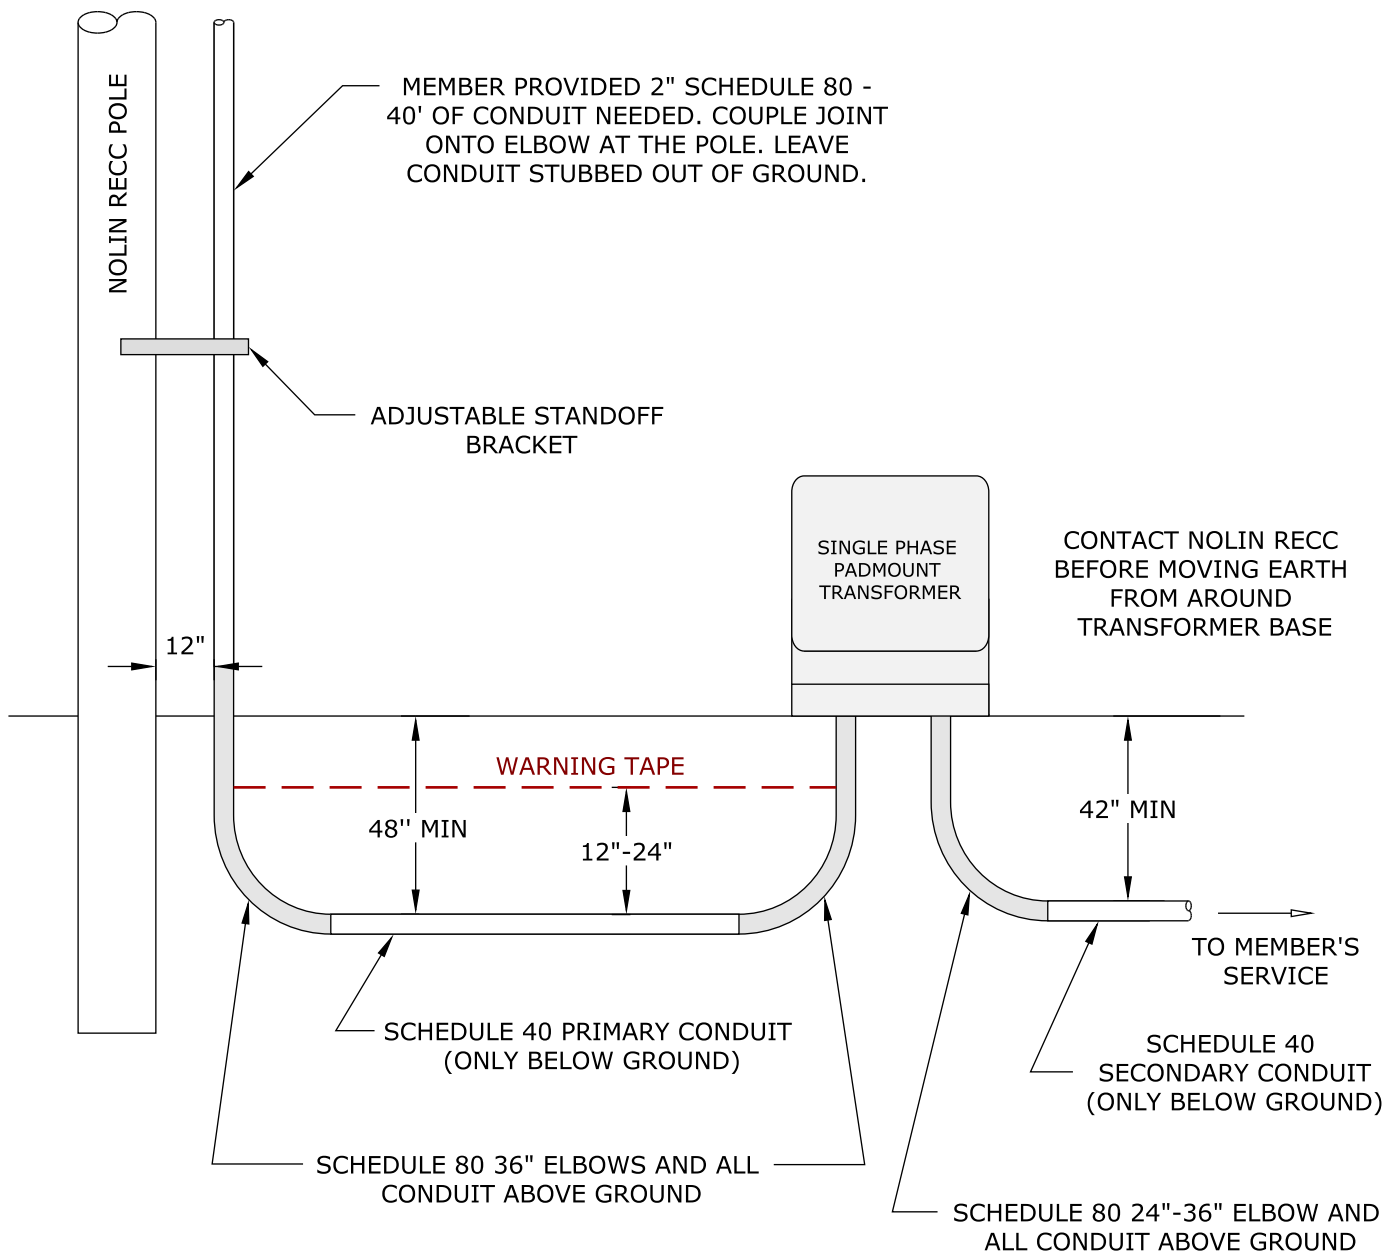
NOLIN RECC POLE

MEMBER PROVIDED 2" SCHEDULE 80 - 40' OF CONDUIT NEEDED. COUPLE JOINT ONTO ELBOW AT THE POLE. LEAVE CONDUIT STUBBED OUT OF GROUND.

ADJUSTABLE STANDOFF BRACKET

SINGLE PHASE PADMOUNT TRANSFORMER

CONTACT NOLIN RECC BEFORE MOVING EARTH FROM AROUND TRANSFORMER BASE

12"

WARNING TAPE

48'' MIN

12"-24"

42" MIN

TO MEMBER'S SERVICE

SCHEDULE 40 PRIMARY CONDUIT (ONLY BELOW GROUND)

SCHEDULE 40 SECONDARY CONDUIT (ONLY BELOW GROUND)

SCHEDULE 80 36" ELBOWS AND ALL CONDUIT ABOVE GROUND

SCHEDULE 80 24"-36" ELBOW AND ALL CONDUIT ABOVE GROUND